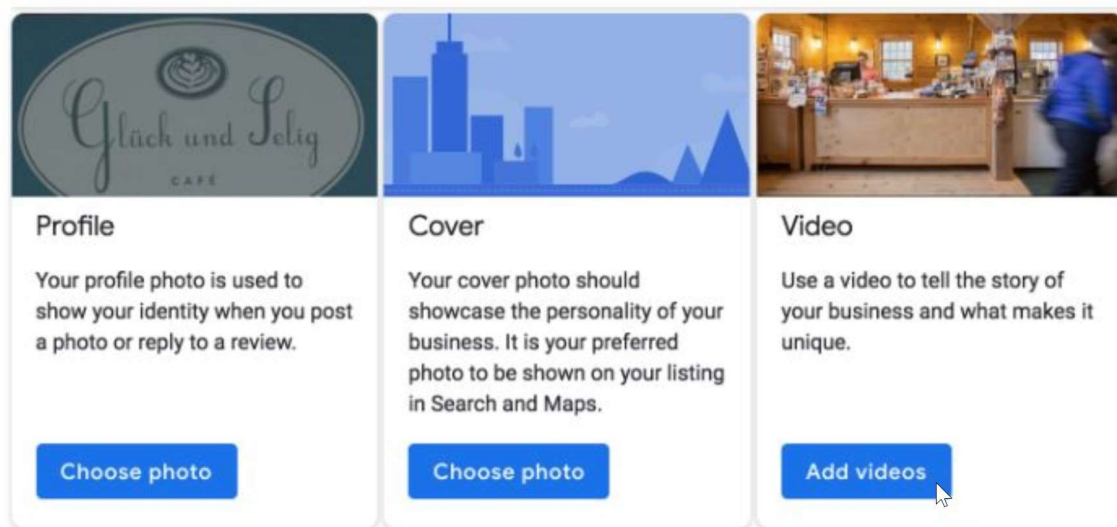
Glück und Selig
CAFÉ

Profile

Your profile photo is used to show your identity when you post a photo or reply to a review.

Choose photo

Cover

Your cover photo should showcase the personality of your business. It is your preferred photo to be shown on your listing in Search and Maps.

Choose photo

Video

Use a video to tell the story of your business and what makes it unique.

Add videos